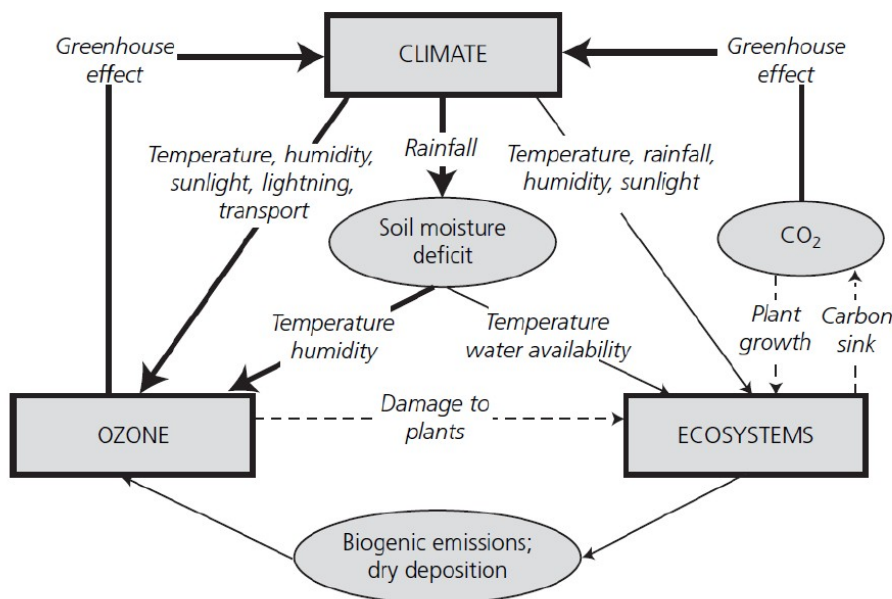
Greenhouse effect

CLIMATE

Greenhouse effect

Temperature, humidity, sunlight, lightning, transport

Rainfall

Temperature, rainfall, humidity, sunlight

Soil moisture deficit

$CO_2$

Temperature humidity

Temperature water availability

Plant growth

Carbon sink

OZONE

Damage to plants

ECOSYSTEMS

Biogenic emissions; dry deposition